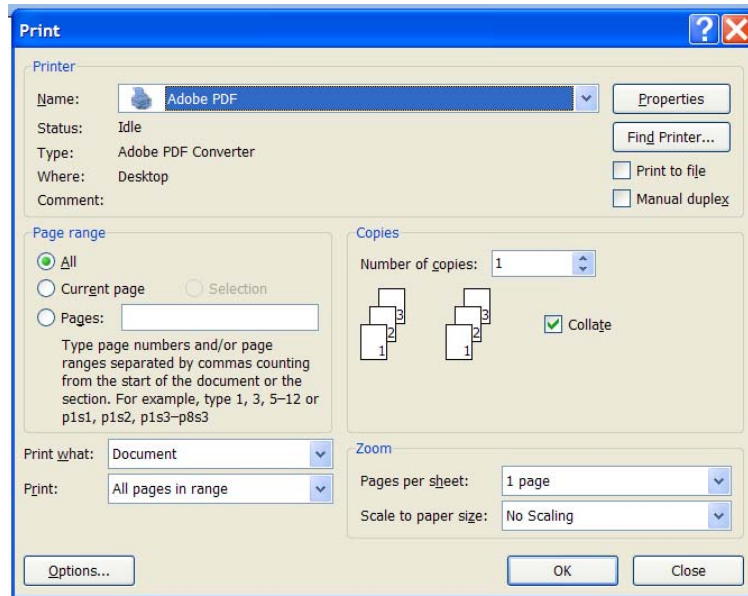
Print

Printer

Name: Adobe PDF

Properties

Status: Idle

Find Printer...

Type: Adobe PDF Converter

Print to file

Where: Desktop

Manual duplex

Comment:

Page range

All

Current page

Selection

Pages:

Type page numbers and/or page ranges separated by commas counting from the start of the document or the section. For example, type 1, 3, 5–12 or p1s1, p1s2, p1s3–p8s3

Copies

Number of copies: 1

3
2
1

3
2
1

Collate

Print what: Document

Print: All pages in range

Zoom

Pages per sheet: 1 page

Scale to paper size: No Scaling

Options...

OK

Close